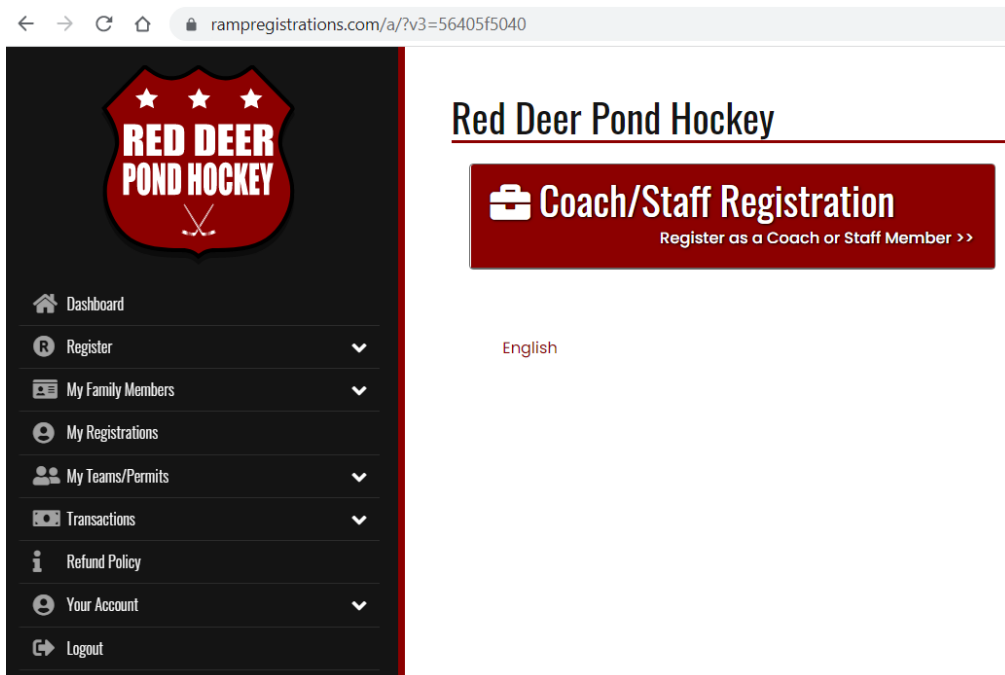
rampregistrations.com/a/?v3=56405f5040

RED DEER POND HOCKEY

Dashboard
Register
My Family Members
My Registrations
My Teams/Permits
Transactions
Refund Policy
Your Account
Logout

Red Deer Pond Hockey

Coach/Staff Registration
Register as a Coach or Staff Member >>

English